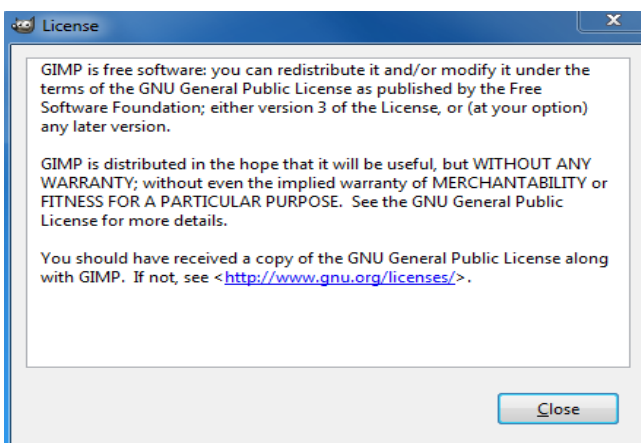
License

GIMP is free software: you can redistribute it and/or modify it under the terms of the GNU General Public License as published by the Free Software Foundation; either version 3 of the License, or (at your option) any later version.

GIMP is distributed in the hope that it will be useful, but WITHOUT ANY WARRANTY; without even the implied warranty of MERCHANTABILITY or FITNESS FOR A PARTICULAR PURPOSE. See the GNU General Public License for more details.

You should have received a copy of the GNU General Public License along with GIMP. If not, see <http://www.gnu.org/licenses/>.

Close